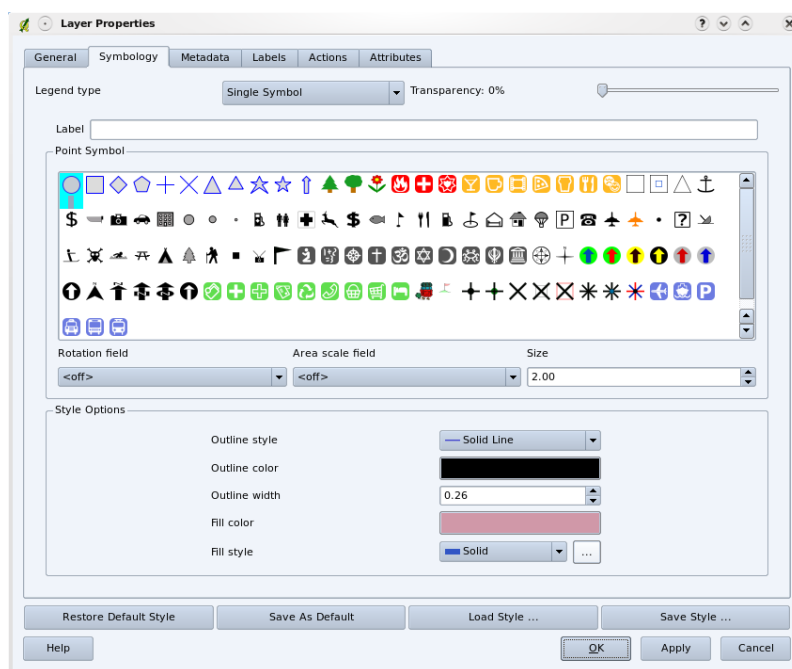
Layer Properties

General | Symbology | Metadata | Labels | Actions | Attributes

Legend type
Single Symbol
Transparency: 0%

Label

Point Symbol

P

?

P

Rotation field
<off>
Area scale field
<off>
Size
2.00

Style Options

Outline style
Solid Line
Outline color
Outline width
0.26
Fill color
Fill style
Solid
...

Restore Default Style
Save As Default
Load Style ...
Save Style ...

Help
OK
Apply
Cancel